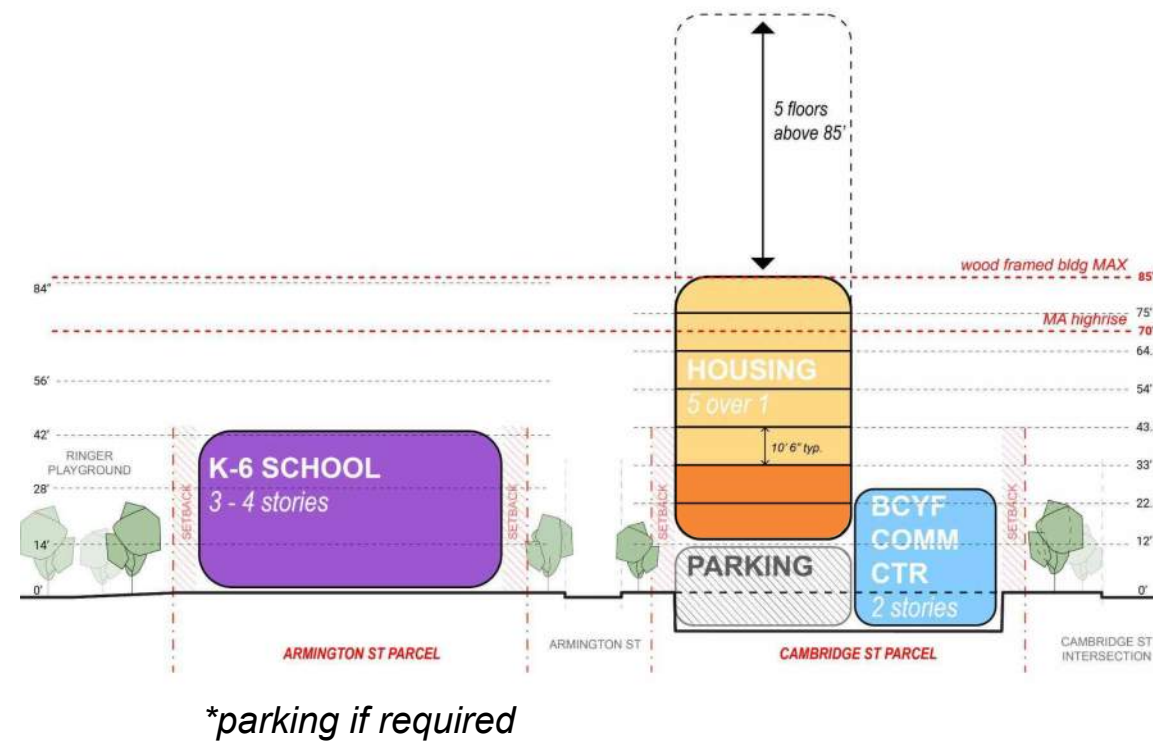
5 floors above 85'

wood framed bldg MAX

85'

84'

75'

MA highrise

70'

64.

56'

HOUSING

5 over 1

54'

42'

43.

10' 6" typ.

RINGER PLAYGROUND

K-6 SCHOOL

3 - 4 stories

33'

28'

22.

BCYF COMM CTR

2 stories

14'

12'

PARKING

0'

0'

SETBACK

SETBACK

SETBACK

SETBACK

ARMINGTON ST PARCEL

ARMINGTON ST

CAMBRIDGE ST PARCEL

CAMBRIDGE ST INTERSECTION

*parking if required